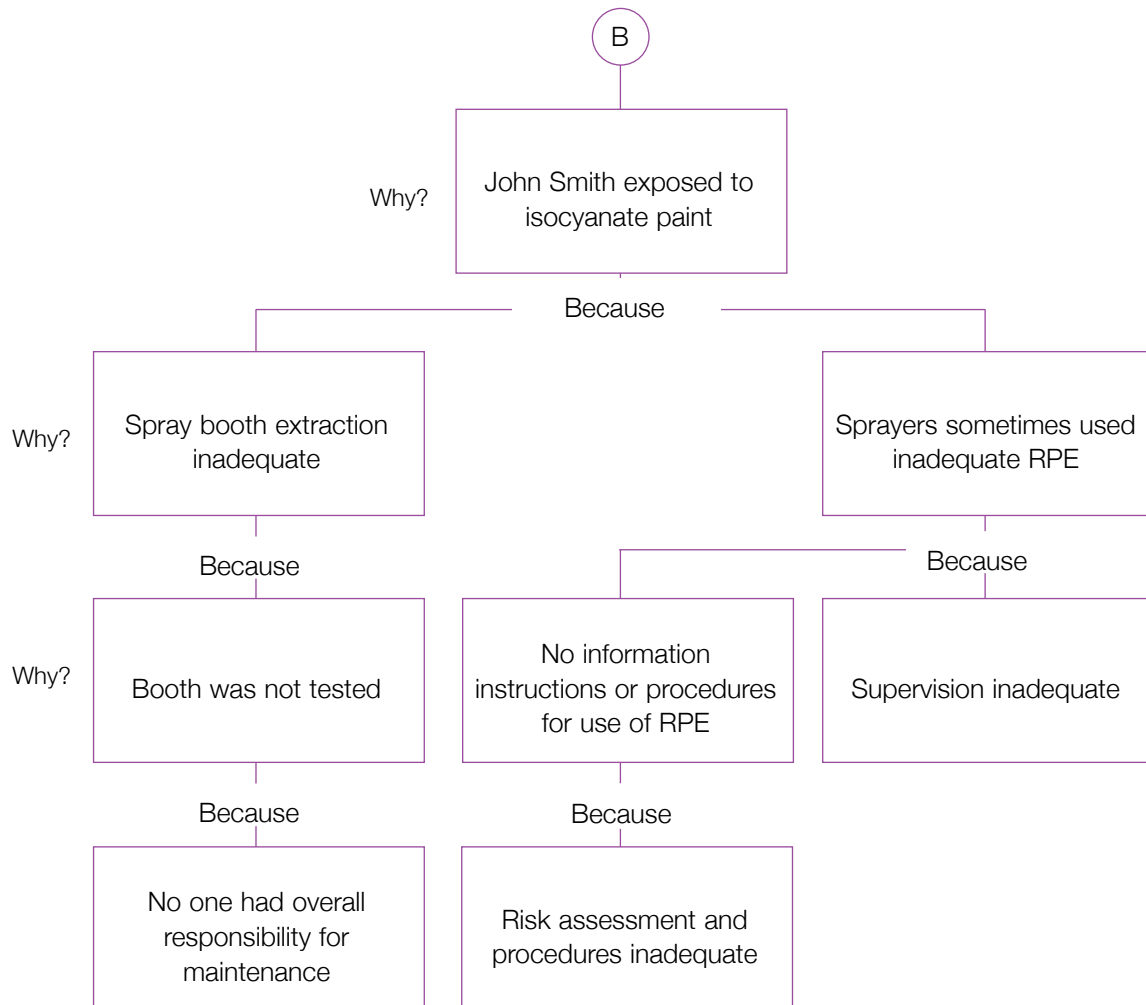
B

Why?

John Smith exposed to isocyanate paint

Because

Why?

Spray booth extraction inadequate

Sprayers sometimes used inadequate RPE

Because

Because

Why?

Booth was not tested

No information instructions or procedures for use of RPE

Supervision inadequate

Because

Because

No one had overall responsibility for maintenance

Risk assessment and procedures inadequate